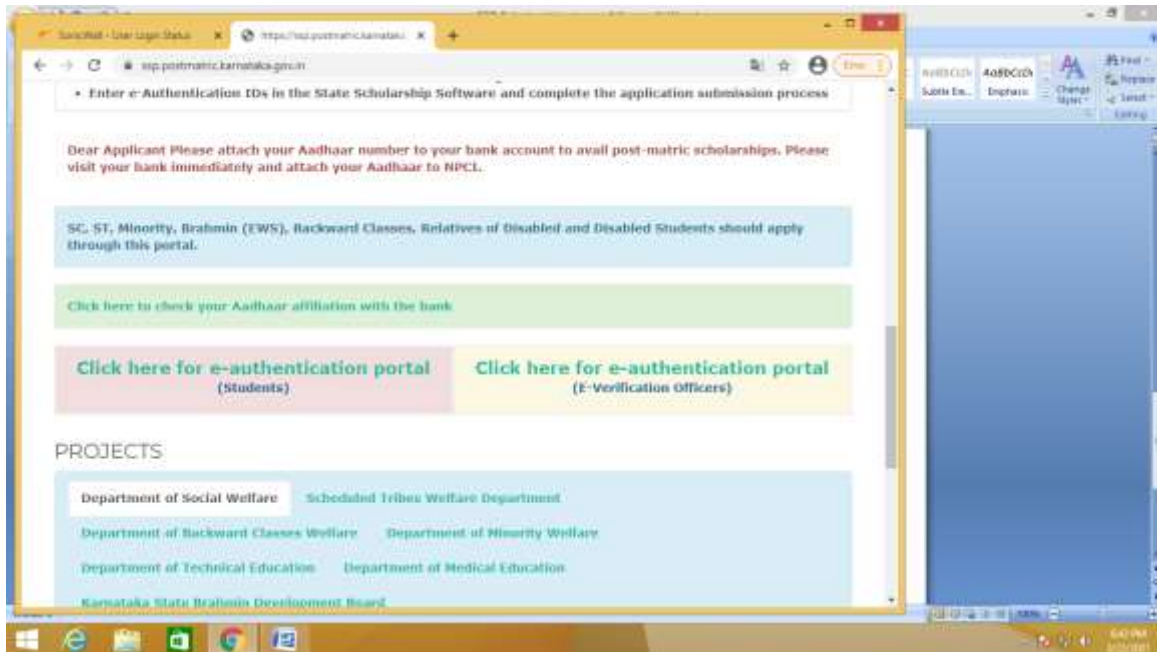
SunoMail - User Login Status
https://ssp.postmatric.karnatak
ssp.postmatric.karnataka.gov.in
Error

• Enter e-Authentication IDs in the State Scholarship Software and complete the application submission process

Dear Applicant Please attach your Aadhaar number to your bank account to avail post-matric scholarships. Please visit your bank immediately and attach your Aadhaar to NPCI.

SC, ST, Minority, Brahmin (EWS), Backward Classes, Relatives of Disabled and Disabled Students should apply through this portal.

Click here to check your Aadhaar affiliation with the bank

Click here for e-authentication portal
(Students)

Click here for e-authentication portal
(E-Verification Officers)

PROJECTS

Department of Social Welfare
Scheduled Tribes Welfare Department
Department of Backward Classes Welfare
Department of Minority Welfare
Department of Technical Education
Department of Medical Education
Karnataka State Brahmin Development Board

AaBbCcDc AaBbCcDc
Subtle Em... Emphasis
Change Styles
Find
Replace
Select
Editing